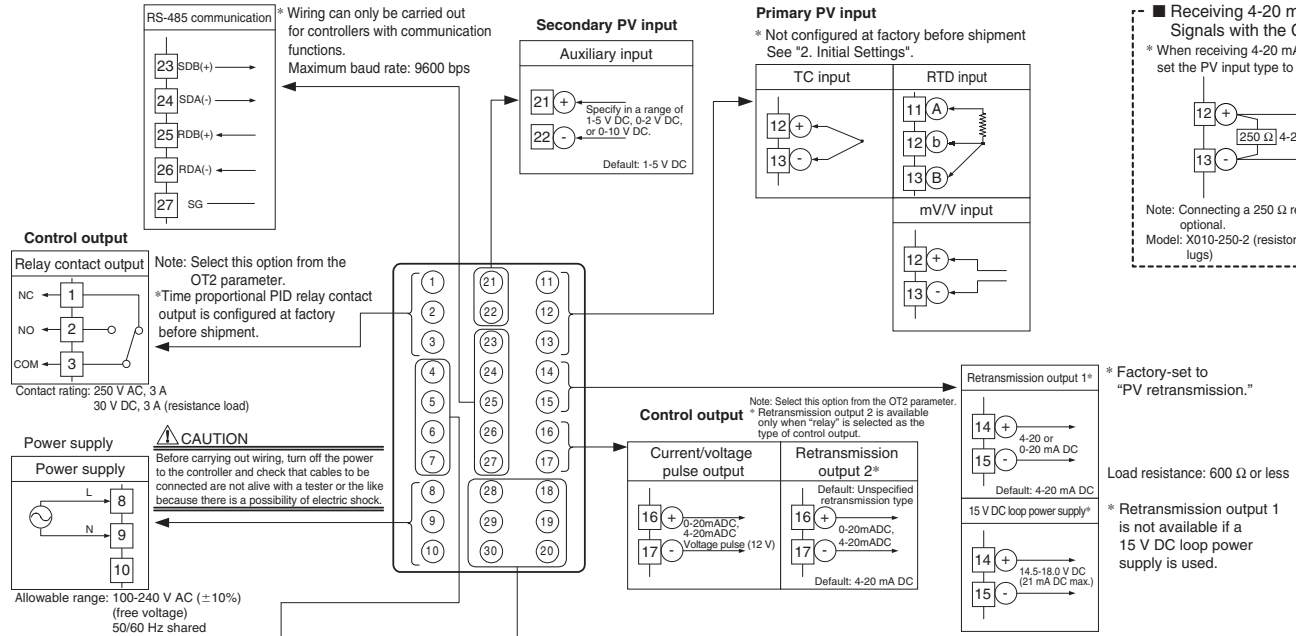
RS-485 communication

23 SDB(+)
24 SDA(-)
25 RDB(+)
26 RDA(-)
27 SG

* Wiring can only be carried out for controllers with communication functions.
Maximum baud rate: 9600 bps

Secondary PV input

Auxiliary input

21 +
22 -

Specify in a range of 1-5 V DC, 0-2 V DC, or 0-10 V DC.

Default: 1-5 V DC

Primary PV input

* Not configured at factory before shipment
See "2. Initial Settings".

| TC input | RTD input |
|---|---|
| 12 + 13 - | 11 A 12 b 13 B |

mV/V input

12 +
13 -

■ Receiving 4-20 m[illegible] Signals with the C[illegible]
* When receiving 4-20 mA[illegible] set the PV input type to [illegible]

12 +
250 Ω 4-2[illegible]
13 -

Note: Connecting a 250 Ω re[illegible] optional.
Model: X010-250-2 (resistor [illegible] lugs)

Control output

Relay contact output

NC 1
NO 2
COM 3

Note: Select this option from the OT2 parameter.
*Time proportional PID relay contact output is configured at factory before shipment.

Contact rating: 250 V AC, 3 A
30 V DC, 3 A (resistance load)

1 2 3 4 5 6 7 8 9 10
21 22 23 24 25 26 27 28 29 30
11 12 13 14 15 16 17 18 19 20

Power supply

⚠CAUTION
Before carrying out wiring, turn off the power to the controller and check that cables to be connected are not alive with a tester or the like because there is a possibility of electric shock.

Power supply

L 8
N 9
10

Allowable range: 100-240 V AC (±10%)
(free voltage)
50/60 Hz shared

Control output

Note: Select this option from the OT2 parameter.
* Retransmission output 2 is available only when "relay" is selected as the type of control output.

| Current/voltage pulse output | Retransmission output 2* |
|---|---|
| 16 + 17 - 0-20mADC, 4-20mADC Voltage pulse (12 V) | Default: Unspecified retransmission type 16 + 17 - 0-20mADC, 4-20mADC Default: 4-20 mA DC |

Retransmission output 1*

14 +
15 -
4-20 or 0-20 mA DC

Default: 4-20 mA DC

* Factory-set to "PV retransmission."

Load resistance: 600 Ω or less

15 V DC loop power supply*

14 +
15 -
14.5-18.0 V DC (21 mA DC max.)

* Retransmission output 1 is not available if a 15 V DC loop power supply is used.